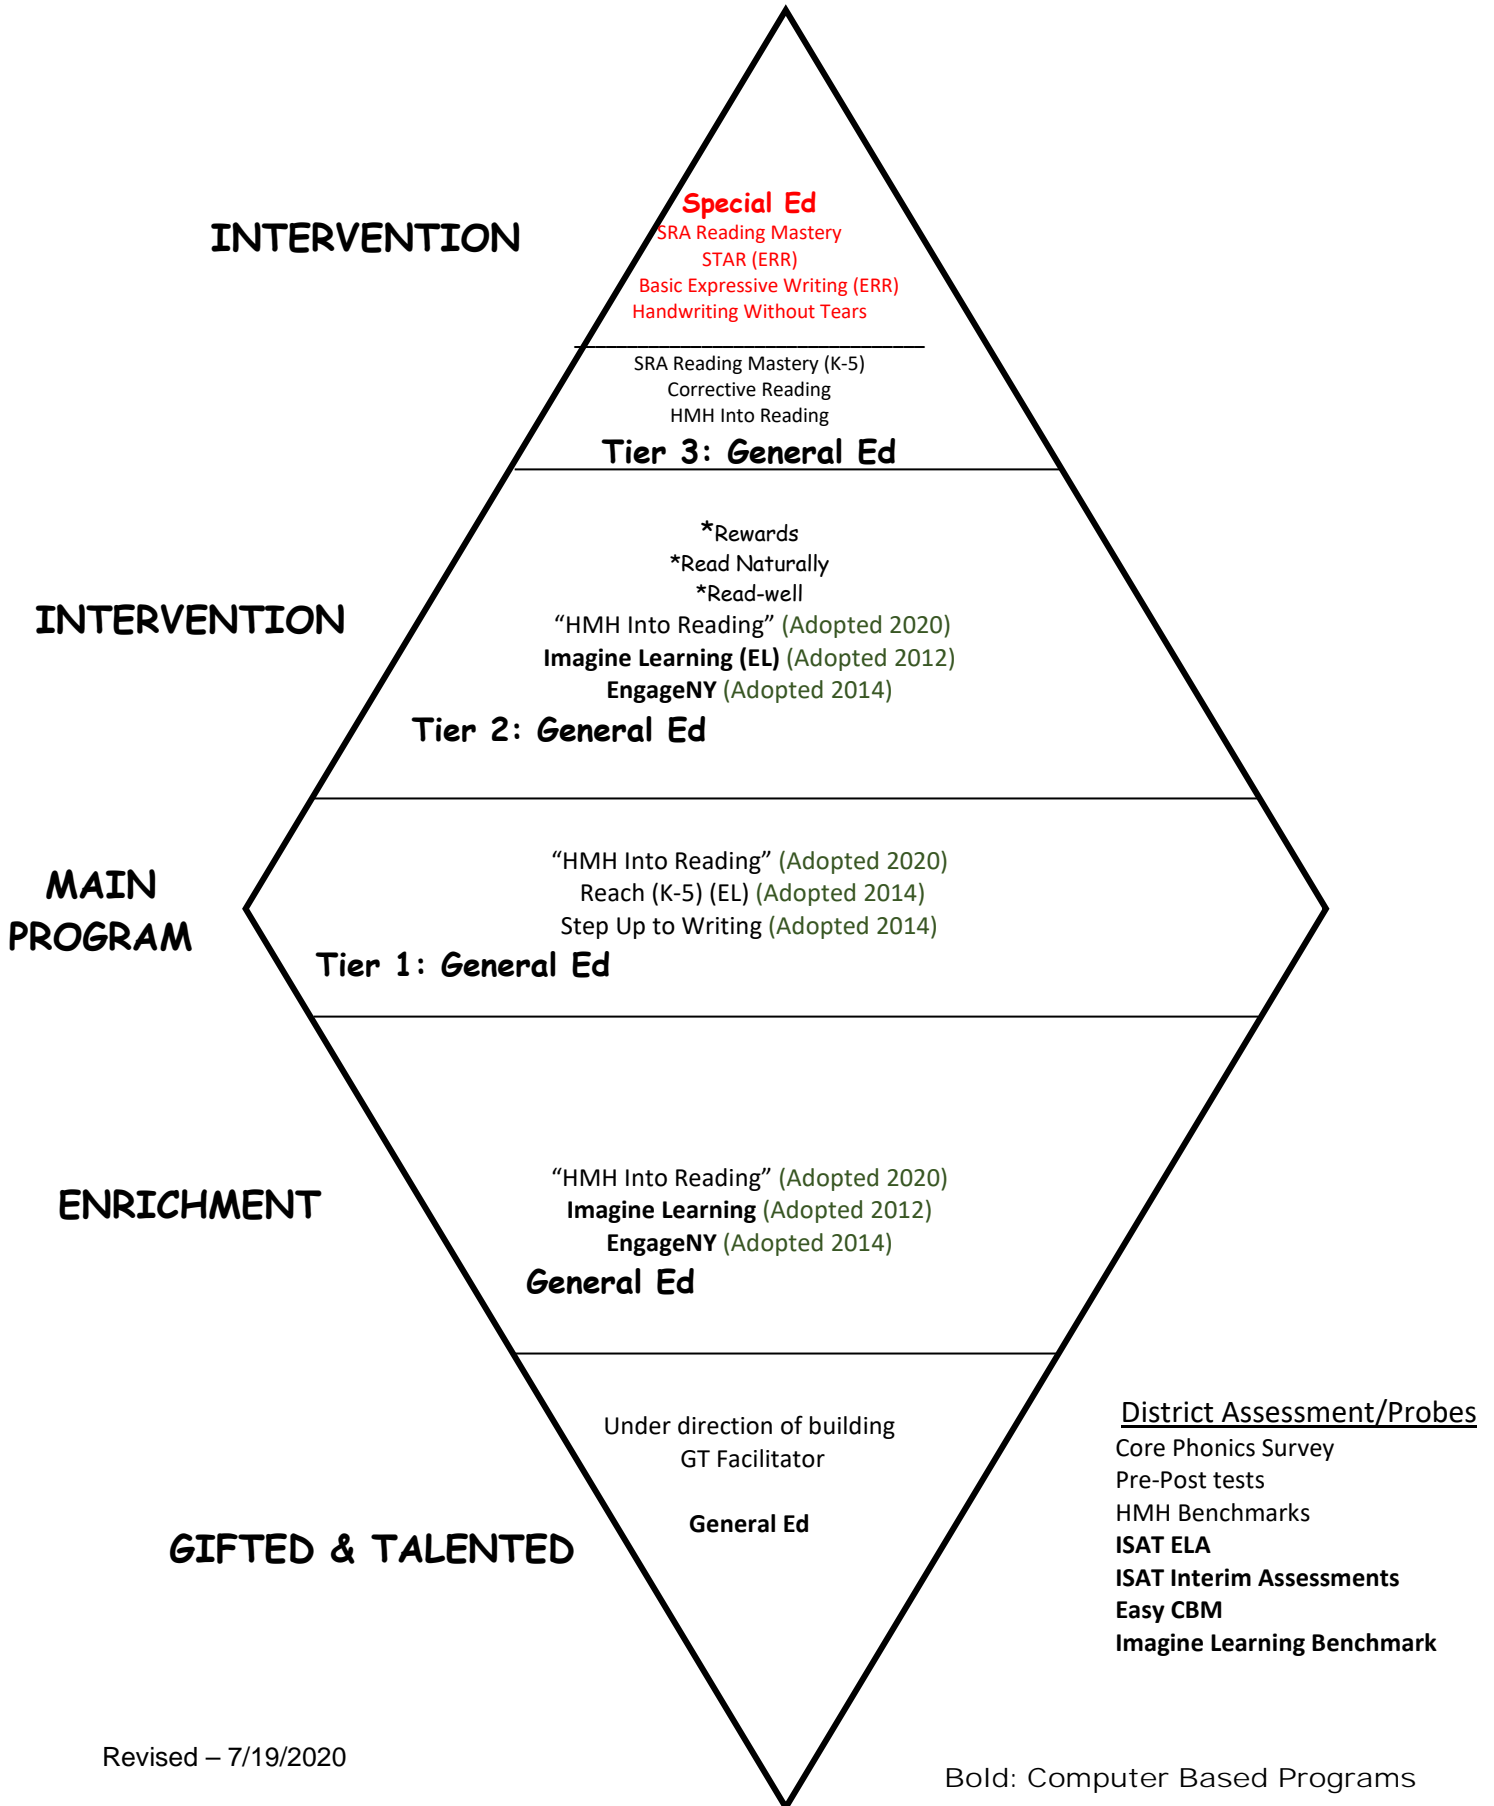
INTERVENTION

Special Ed
SRA Reading Mastery
STAR (ERR)
Basic Expressive Writing (ERR)
Handwriting Without Tears

SRA Reading Mastery (K-5)
Corrective Reading
HMH Into Reading
Tier 3: General Ed

INTERVENTION

*Rewards
*Read Naturally
*Read-well
"HMH Into Reading" (Adopted 2020)
**Imagine Learning (EL)** (Adopted 2012)
**EngageNY** (Adopted 2014)
Tier 2: General Ed

MAIN PROGRAM

"HMH Into Reading" (Adopted 2020)
Reach (K-5) (EL) (Adopted 2014)
Step Up to Writing (Adopted 2014)
Tier 1: General Ed

ENRICHMENT

"HMH Into Reading" (Adopted 2020)
**Imagine Learning** (Adopted 2012)
**EngageNY** (Adopted 2014)
General Ed

GIFTED & TALENTED

Under direction of building GT Facilitator

**General Ed**

District Assessment/Probes
Core Phonics Survey
Pre-Post tests
HMH Benchmarks
**ISAT ELA**
**ISAT Interim Assessments**
**Easy CBM**
**Imagine Learning Benchmark**

Revised – 7/19/2020

Bold: Computer Based Programs